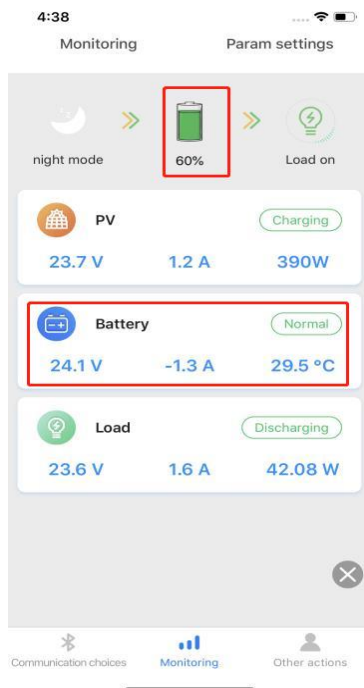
4:38

Monitoring

Param settings

night mode

60%

Load on

PV

Charging

23.7 V

1.2 A

390W

Battery

Normal

24.1 V

-1.3 A

29.5 °C

Load

Discharging

23.6 V

1.6 A

42.08 W

Communication choices

Monitoring

Other actions